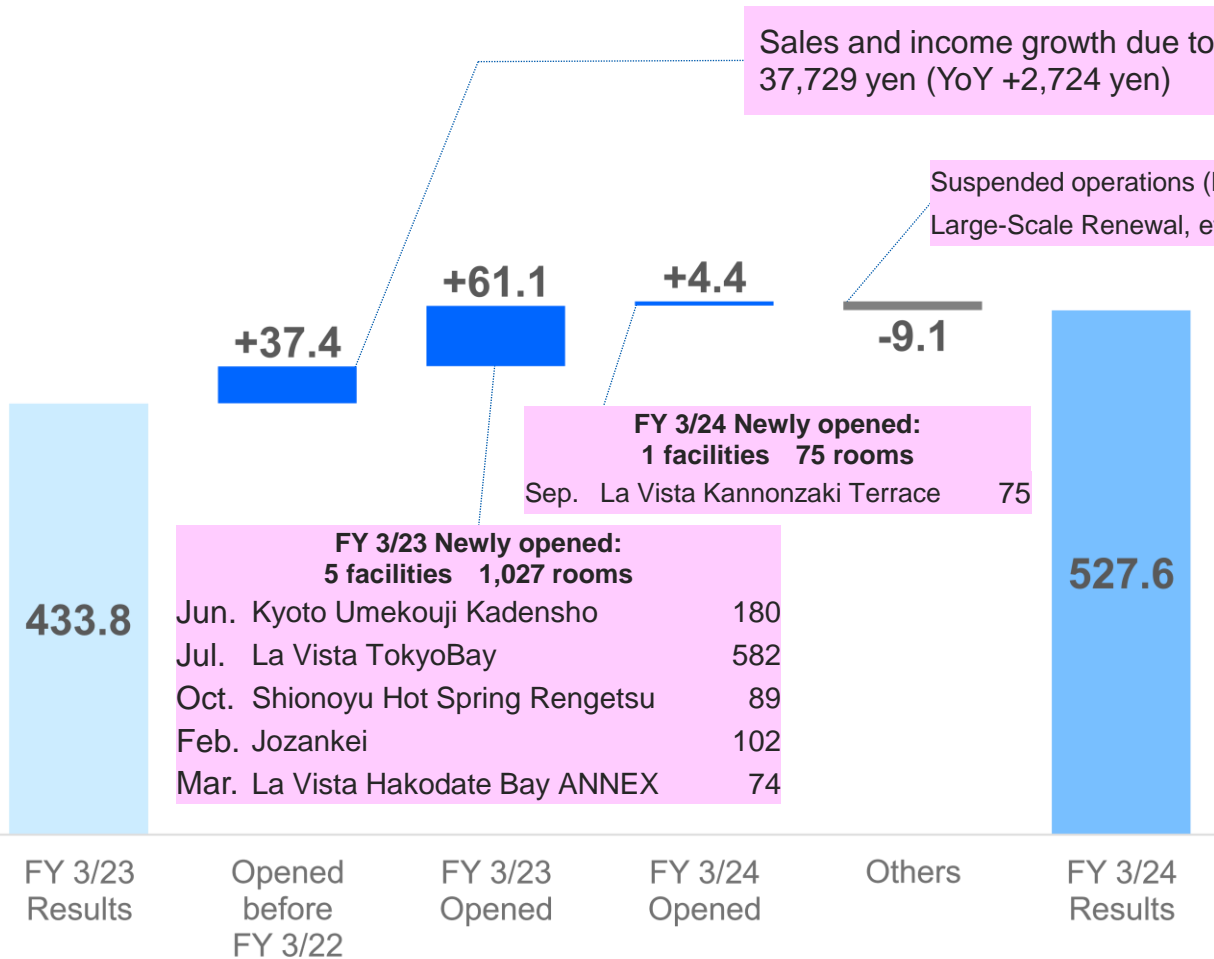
Sales and income growth due to
37,729 yen (YoY +2,724 yen)

Suspended operations (
Large-Scale Renewal, e

+37.4

+61.1

+4.4

-9.1

FY 3/24 Newly opened:
1 facilities 75 rooms

| | | |
|---|---|---|
| Sep. | La Vista Kannonzaki Terrace | 75 |

FY 3/23 Newly opened:
5 facilities 1,027 rooms

| | | |
|---|---|---|
| Jun. | Kyoto Umekouji Kadensho | 180 |
| Jul. | La Vista TokyoBay | 582 |
| Oct. | Shionoyu Hot Spring Rengetsu | 89 |
| Feb. | Jozankei | 102 |
| Mar. | La Vista Hakodate Bay ANNEX | 74 |

433.8

527.6

FY 3/23 Results

Opened before FY 3/22

FY 3/23 Opened

FY 3/24 Opened

Others

FY 3/24 Results